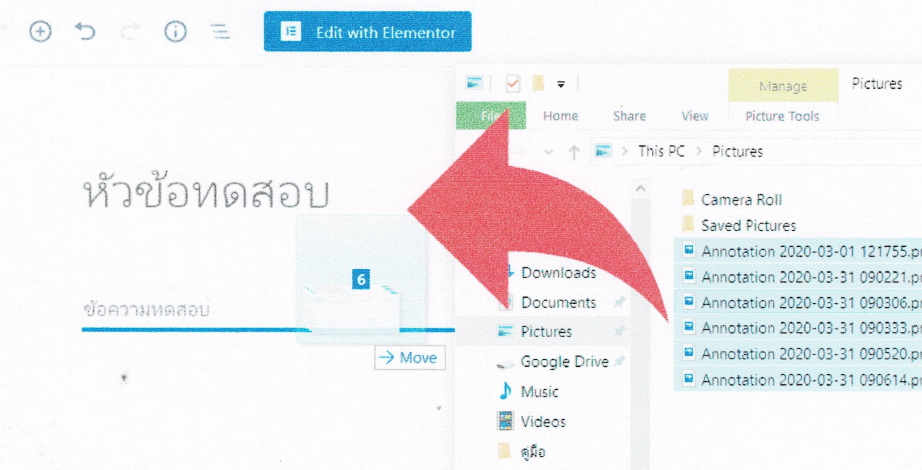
Edit with Elementor

Manage
Pictures
File
Home
Share
View
Picture Tools
This PC > Pictures

หัวข้อทดสอบ

6

ข้อความทดสอบ

→ Move

Downloads
Documents
Pictures
Google Drive
Music
Videos
คู่มือ

Camera Roll
Saved Pictures
Annotation 2020-03-01 121755.p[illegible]
Annotation 2020-03-31 090221.p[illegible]
Annotation 2020-03-31 090306.p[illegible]
Annotation 2020-03-31 090333.p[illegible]
Annotation 2020-03-31 090520.p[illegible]
Annotation 2020-03-31 090614.p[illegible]